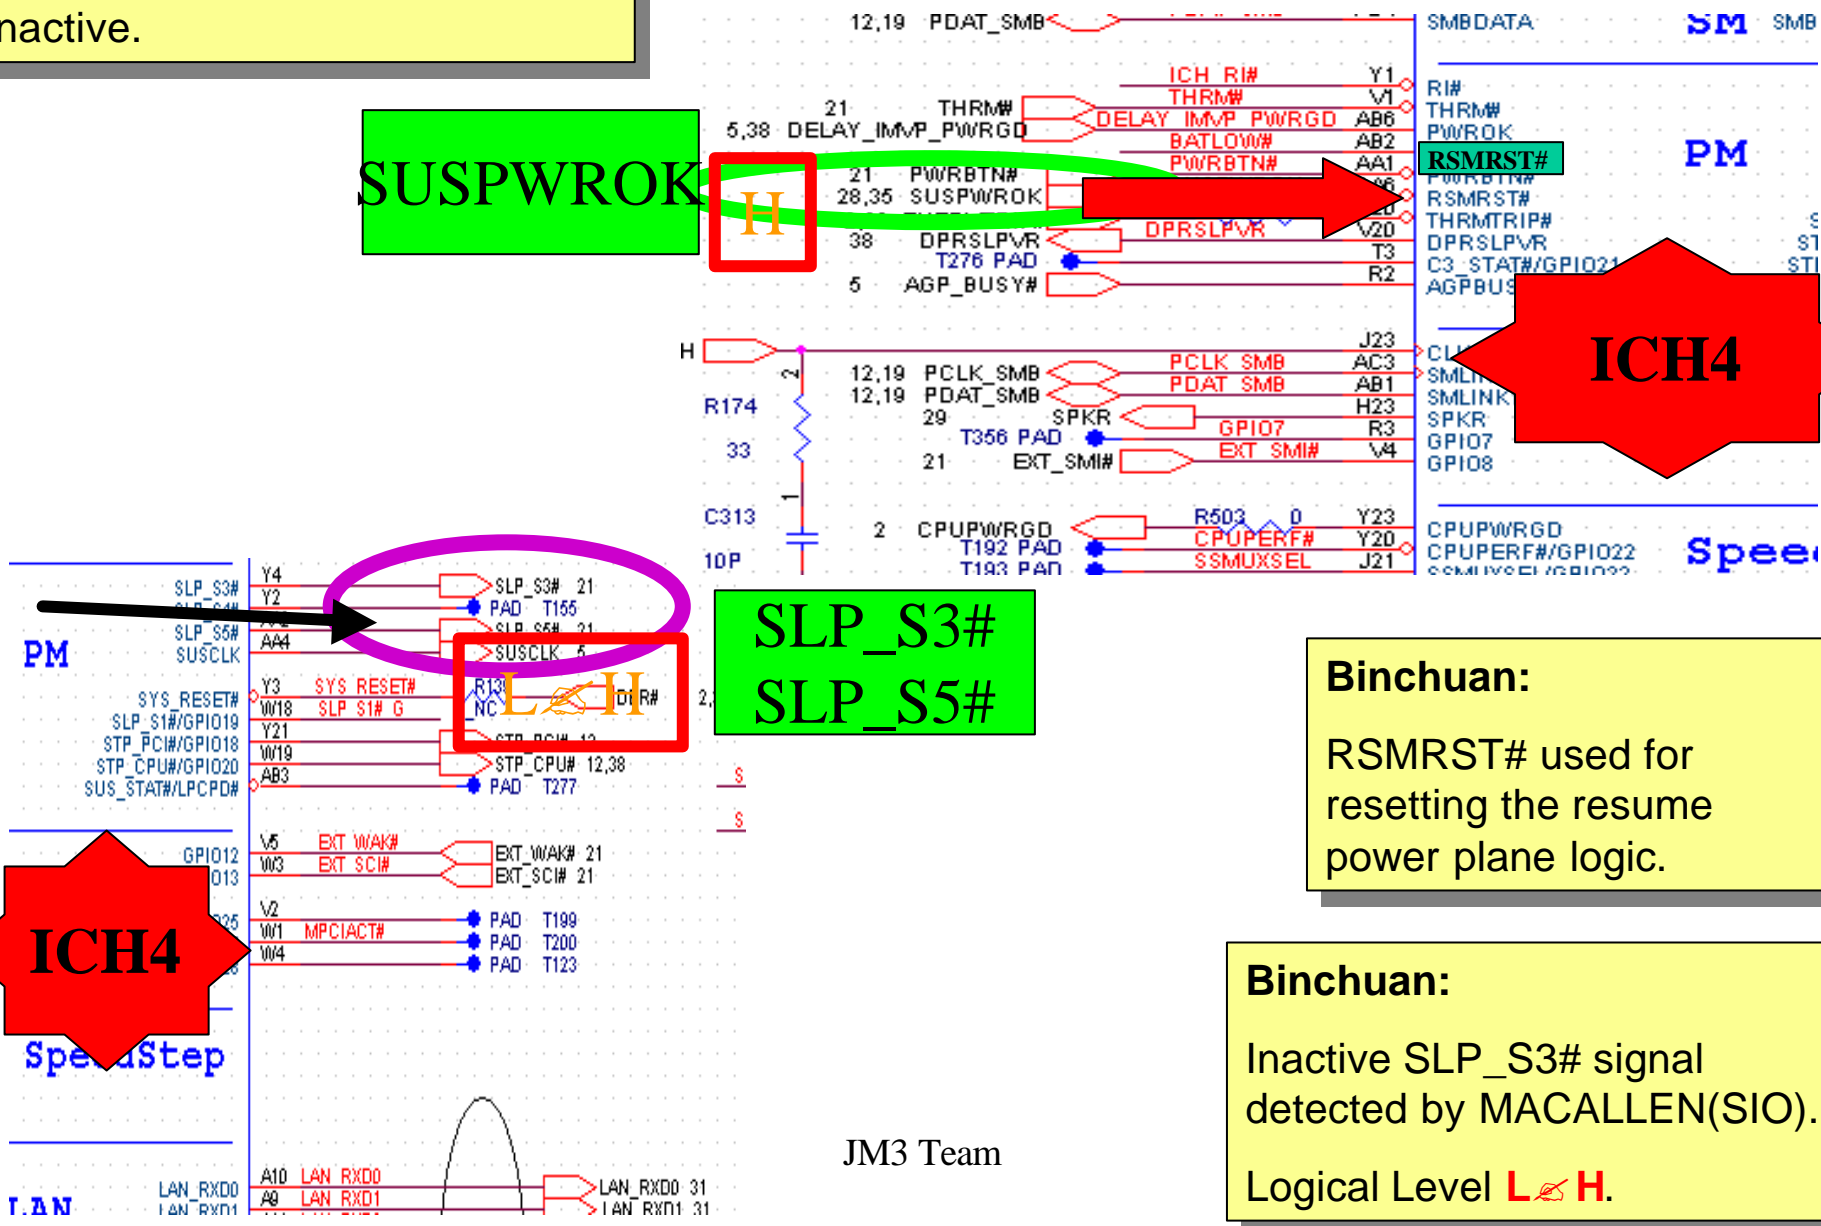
nactive.

12,19 PDAT_SMB SMBDATA SM SMB

ICH_RI# Y1 RI#
21 THRM# THRM# V1 THRM#
5,38 DELAY_IMVP_PWRGD DELAY_IMVP_PWRGD AB6 PWROK
BATLOW# AB2 PM
SUSPWROK H 21 PWRBTN# PWRBTN# AA1 RSMRST#
28,35 SUSPWROK PWRBTN#
RSMRST#
THRMTRIP#
38 DPRSLPVR DPRSLPVR V20 DPRSLPVR
T276 PAD T3 C3_STAT#/GPIO21
5 AGP_BUSY# R2 AGPBUS

H J23 CL
12,19 PCLK_SMB PCLK_SMB AC3 SMLI
12,19 PDAT_SMB PDAT_SMB AB1 SMLINK
R174 29 SPKR H23 SPKR ICH4
T356 PAD GPIO7 R3 GPIO7
33 21 EXT_SMI# EXT_SMI# V4 GPIO8

C313 R503 0 Y23 CPUPWRGD
2 CPUPWRGD CPUPERF# Y20 CPUPERF#/GPIO22 Spee
10P T192 PAD SSMUXSEL J21
T193 PAD

SLP_S3# Y4 SLP_S3# 21
Y2 PAD T155
PM SLP_S5# AA4 SLP_S5# 21
SUSCLK SUSCLK 5
SYS_RESET# Y3 SYS_RESET# R13 L ✍ H
SLP_S1#/GPIO19 W18 SLP_S1# G NC
STP_PCI#/GPIO18 Y21
STP_CPU#/GPIO20 W19 STP_CPU# 12,38
SUS_STAT#/LPCPD# AB3 PAD T277

SLP_S3#
SLP_S5#

GPIO12 V5 EXT_WAK# EXT_WAK# 21
013 W3 EXT_SCI# EXT_SCI# 21
ICH4 V2 PAD T199
W1 MPCIACT# PAD T200
W4 PAD T123
SpeedStep

LAN LAN_RXD0 A10 LAN_RXD0 LAN_RXD0 31
LAN_RXD1 A9 LAN_RXD1 LAN_RXD1 31

Binchuan:

RSMRST# used for resetting the resume power plane logic.

Binchuan:

Inactive SLP_S3# signal detected by MACALLEN(SIO).

Logical Level L✍H.

JM3 Team